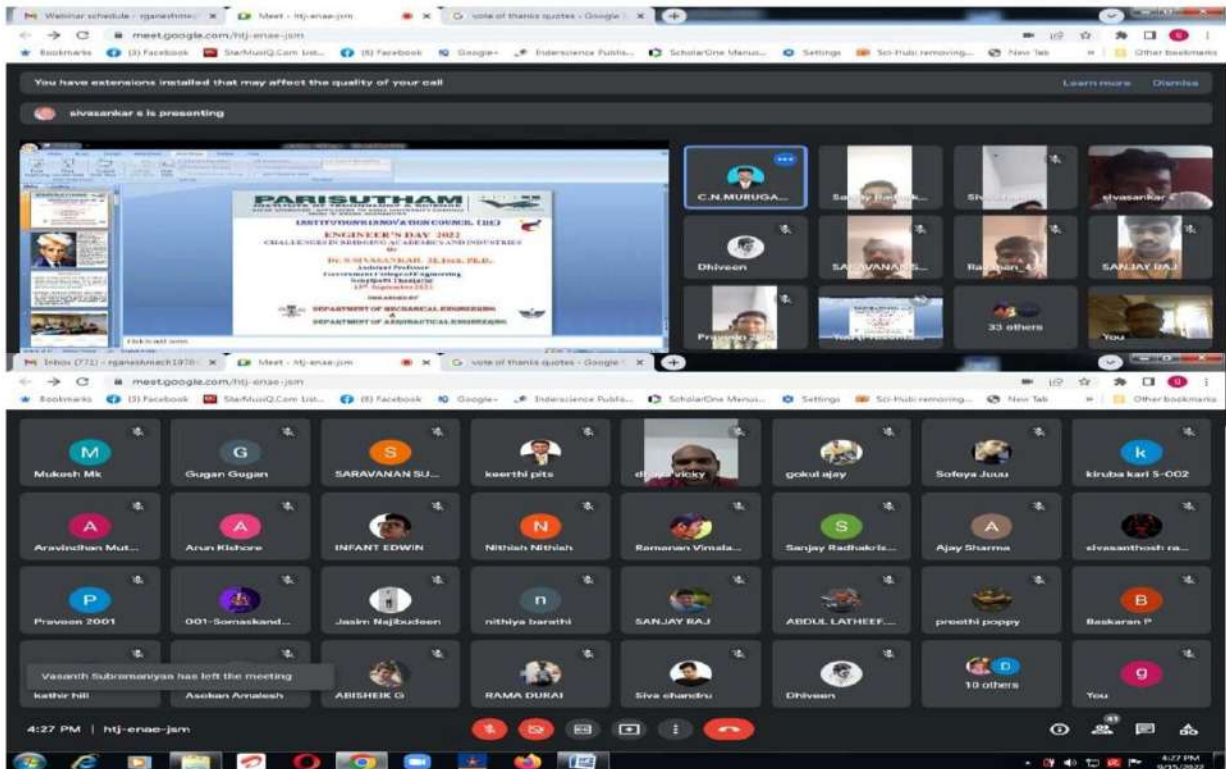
Webinar schedule - rganeshme
Meet - htj-enae-jsm
vote of thanks quotes - Google
meet.google.com/htj-enae-jsm
Bookmarks (3) Facebook StarMusiQ.Com List... (8) Facebook Google+ Inderscience Publis... ScholarOne Manus... Settings Sci-Hub: removing... New Tab Other bookmarks

You have extensions installed that may affect the quality of your call
Learn more Dismiss

sivasankar s is presenting

PARISUTHAM
INSTITUTION'S INNOVATION COUNCIL (IIC)
ENGINEER'S DAY 2022
CHALLENGES IN BRIDGING ACADEMICS AND INDUSTRIES
By
Dr. S.SIVASANKAR, M.Tech, Ph.D.,
Assistant Professor
Government College of Engineering
Sengipatti, Thanjavur
15th September 2022
ORGANISED BY
DEPARTMENT OF MECHANICAL ENGINEERING
&
DEPARTMENT OF AERONAUTICAL ENGINEERING
Click to add notes

C.N.MURUGA...
Sanjay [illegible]
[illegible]
sivasankar s
Dhiveen
SARAVANAN S...
Ramanan_4
SANJAY RAJ
Praveen 2001
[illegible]
33 others
You

Inbox (771) - rganeshmech1976
Meet - htj-enae-jsm
vote of thanks quotes - Google
meet.google.com/htj-enae-jsm
Bookmarks (3) Facebook StarMusiQ.Com List... (8) Facebook Google+ Inderscience Publis... ScholarOne Manus... Settings Sci-Hub: removing... New Tab Other bookmarks

M Mukesh Mk
G Gugan Gugan
S SARAVANAN SU...
keerthi pits
dhana vicky
gokul ajay
Sofeya Juuu
k kiruba karl S-002
A Aravindhan Mut...
A Arun Kishore
INFANT EDWIN
N Nithish Nithish
Ramanan Vimala...
S Sanjay Radhakris...
A Ajay Sharma
sivasanthosh ra...
P Praveen 2001
001-Somaskand...
Jasim Najibudeen
n nithiya barathi
SANJAY RAJ
ABDUL LATHEEF...
preethi poppy
B Baskaran P
Vasanth Subramaniyaa has left the meeting
kathir hill
Asokan Amalesh
ABISHEIK G
RAMA DURAI
Siva chandru
Dhiveen
D 10 others
g You

4:27 PM | htj-enae-jsm
41
4:27 PM
9/15/2022